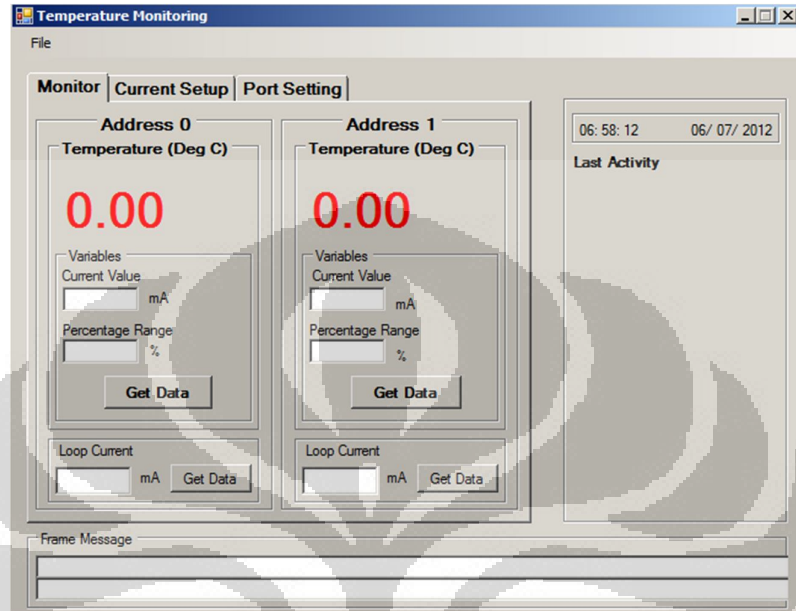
Temperature Monitoring

File

Monitor | Current Setup | Port Setting

Address 0

Temperature (Deg C)

0.00

Variables

Current Value

mA

Percentage Range

%

Get Data

Loop Current

mA Get Data

Address 1

Temperature (Deg C)

0.00

Variables

Current Value

mA

Percentage Range

%

Get Data

Loop Current

mA Get Data

06: 58: 12 06/ 07/ 2012

Last Activity

Frame Message